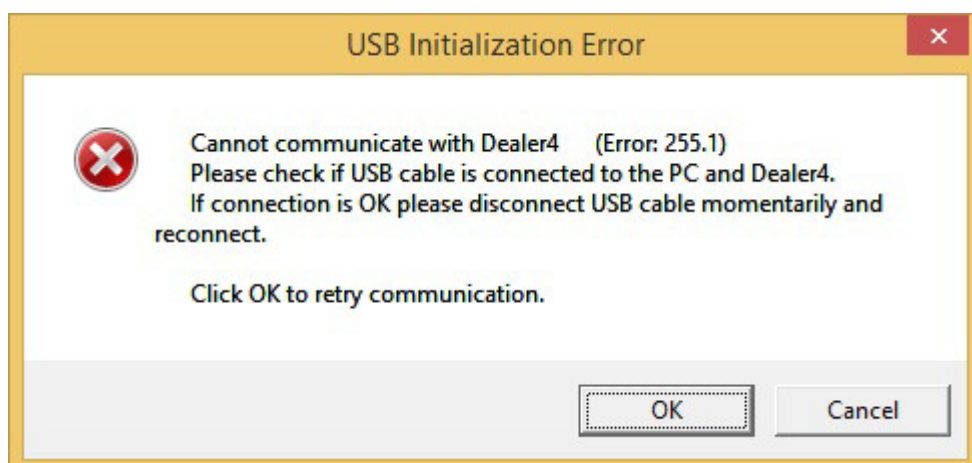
USB Initialization Error

×

Cannot communicate with Dealer4 (Error: 255.1)
Please check if USB cable is connected to the PC and Dealer4.
If connection is OK please disconnect USB cable momentarily and reconnect.

Click OK to retry communication.

OK

Cancel